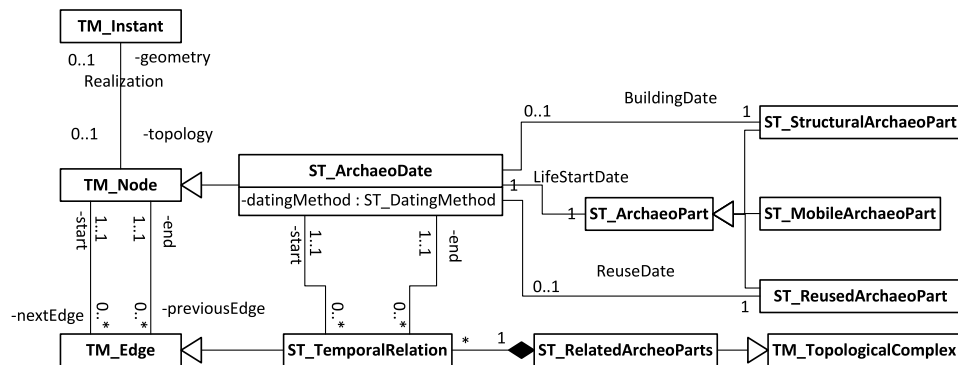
TM_Instant

0..1
-geometry
Realization

0..1
-topology

TM_Node

ST_ArchaeoDate
-datingMethod : ST_DatingMethod

0..1
BuildingDate
1
ST_StructuralArchaeoPart

1
LifeStartDate
1
ST_ArchaeoPart

ST_MobileArchaeoPart

ReuseDate
0..1
1
ST_ReusedArchaeoPart

-start
1..1
1..1
-end

-start
1..1
1..1
-end

-nextEdge
0..*
0..*
-previousEdge

0..*
0..*

TM_Edge

ST_TemporalRelation

*
1

ST_RelatedArcheoParts

TM_TopologicalComplex